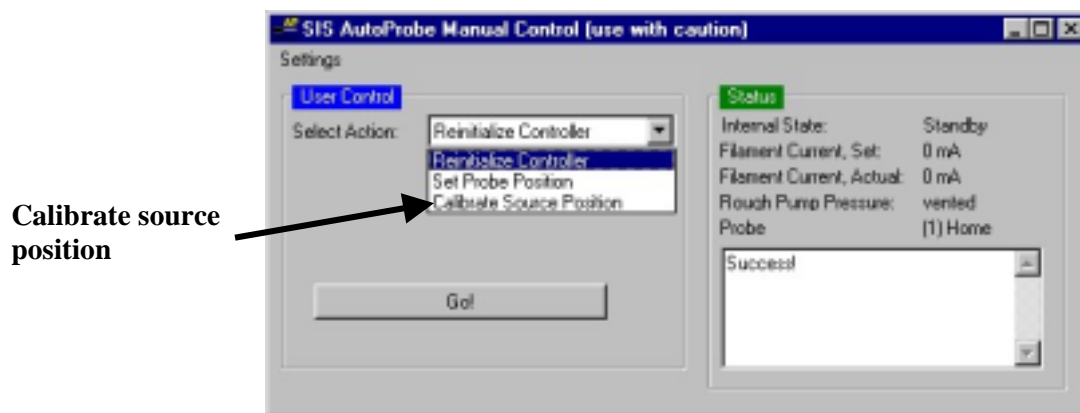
SIS AutoProbe Manual Control (use with caution)

Settings

User Control

Select Action: Reinitialize Controller

Reinitialize Controller
Set Probe Position
Calibrate Source Position

Go!

Status

Internal State: Standby
Filament Current, Set: 0 mA
Filament Current, Actual: 0 mA
Rough Pump Pressure: vented
Probe (1) Home

Success!

Calibrate source position